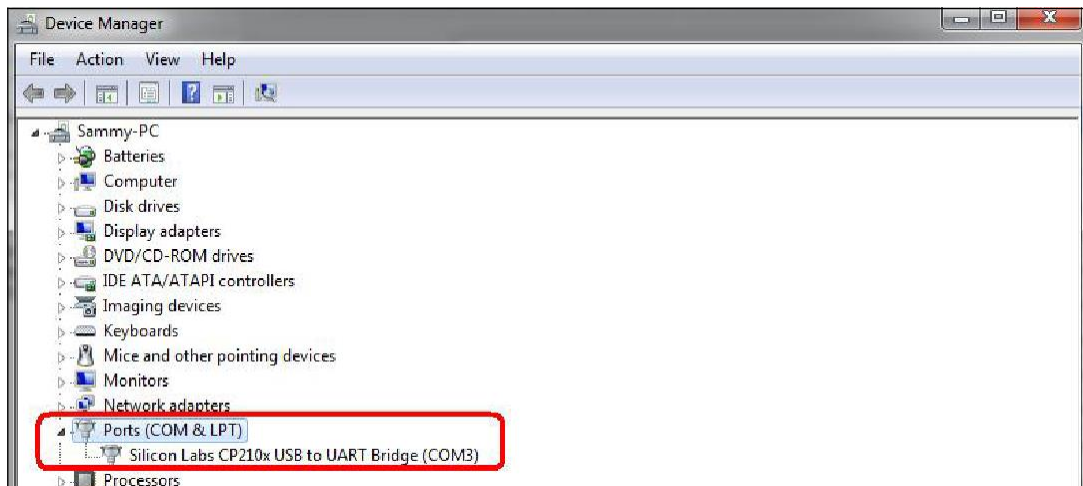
Device Manager

File Action View Help

Sammy-PC
Batteries
Computer
Disk drives
Display adapters
DVD/CD-ROM drives
IDE ATA/ATAPI controllers
Imaging devices
Keyboards
Mice and other pointing devices
Monitors
Network adapters
Ports (COM & LPT)
Silicon Labs CP210x USB to UART Bridge (COM3)
Processors